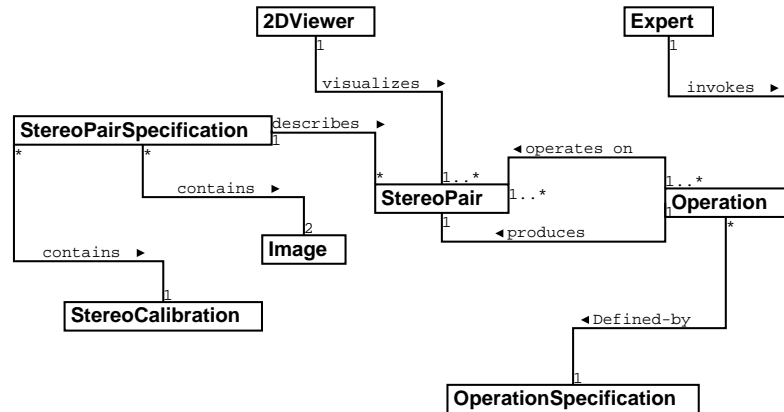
2DViewer
1
visualizes ►

Expert
1
invokes ►

StereoPairSpecification
describes ►
1
*
*
contains ►
2
Image
contains ►
1
StereoCalibration

*
1..*
StereoPair
1..*
1
◄operates on
1..*
Operation
1
◄produces
*
◄Defined-by
1
OperationSpecification